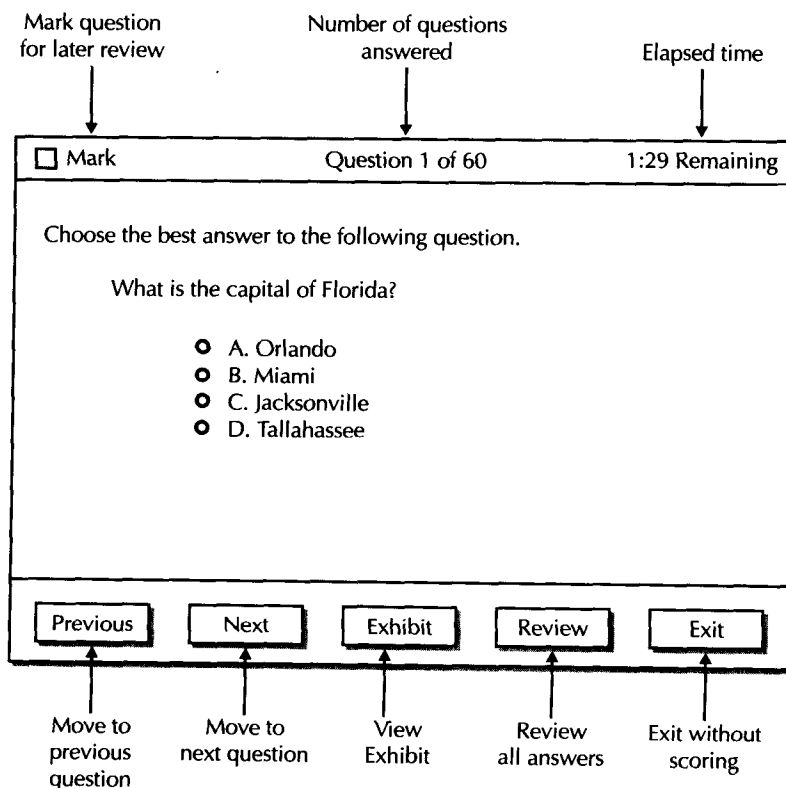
Mark question for later review

Number of questions answered

Elapsed time

☐ Mark

Question 1 of 60

1:29 Remaining

Choose the best answer to the following question.

What is the capital of Florida?

A. Orlando
B. Miami
C. Jacksonville
D. Tallahassee

Previous

Next

Exhibit

Review

Exit

Move to previous question

Move to next question

View Exhibit

Review all answers

Exit without scoring